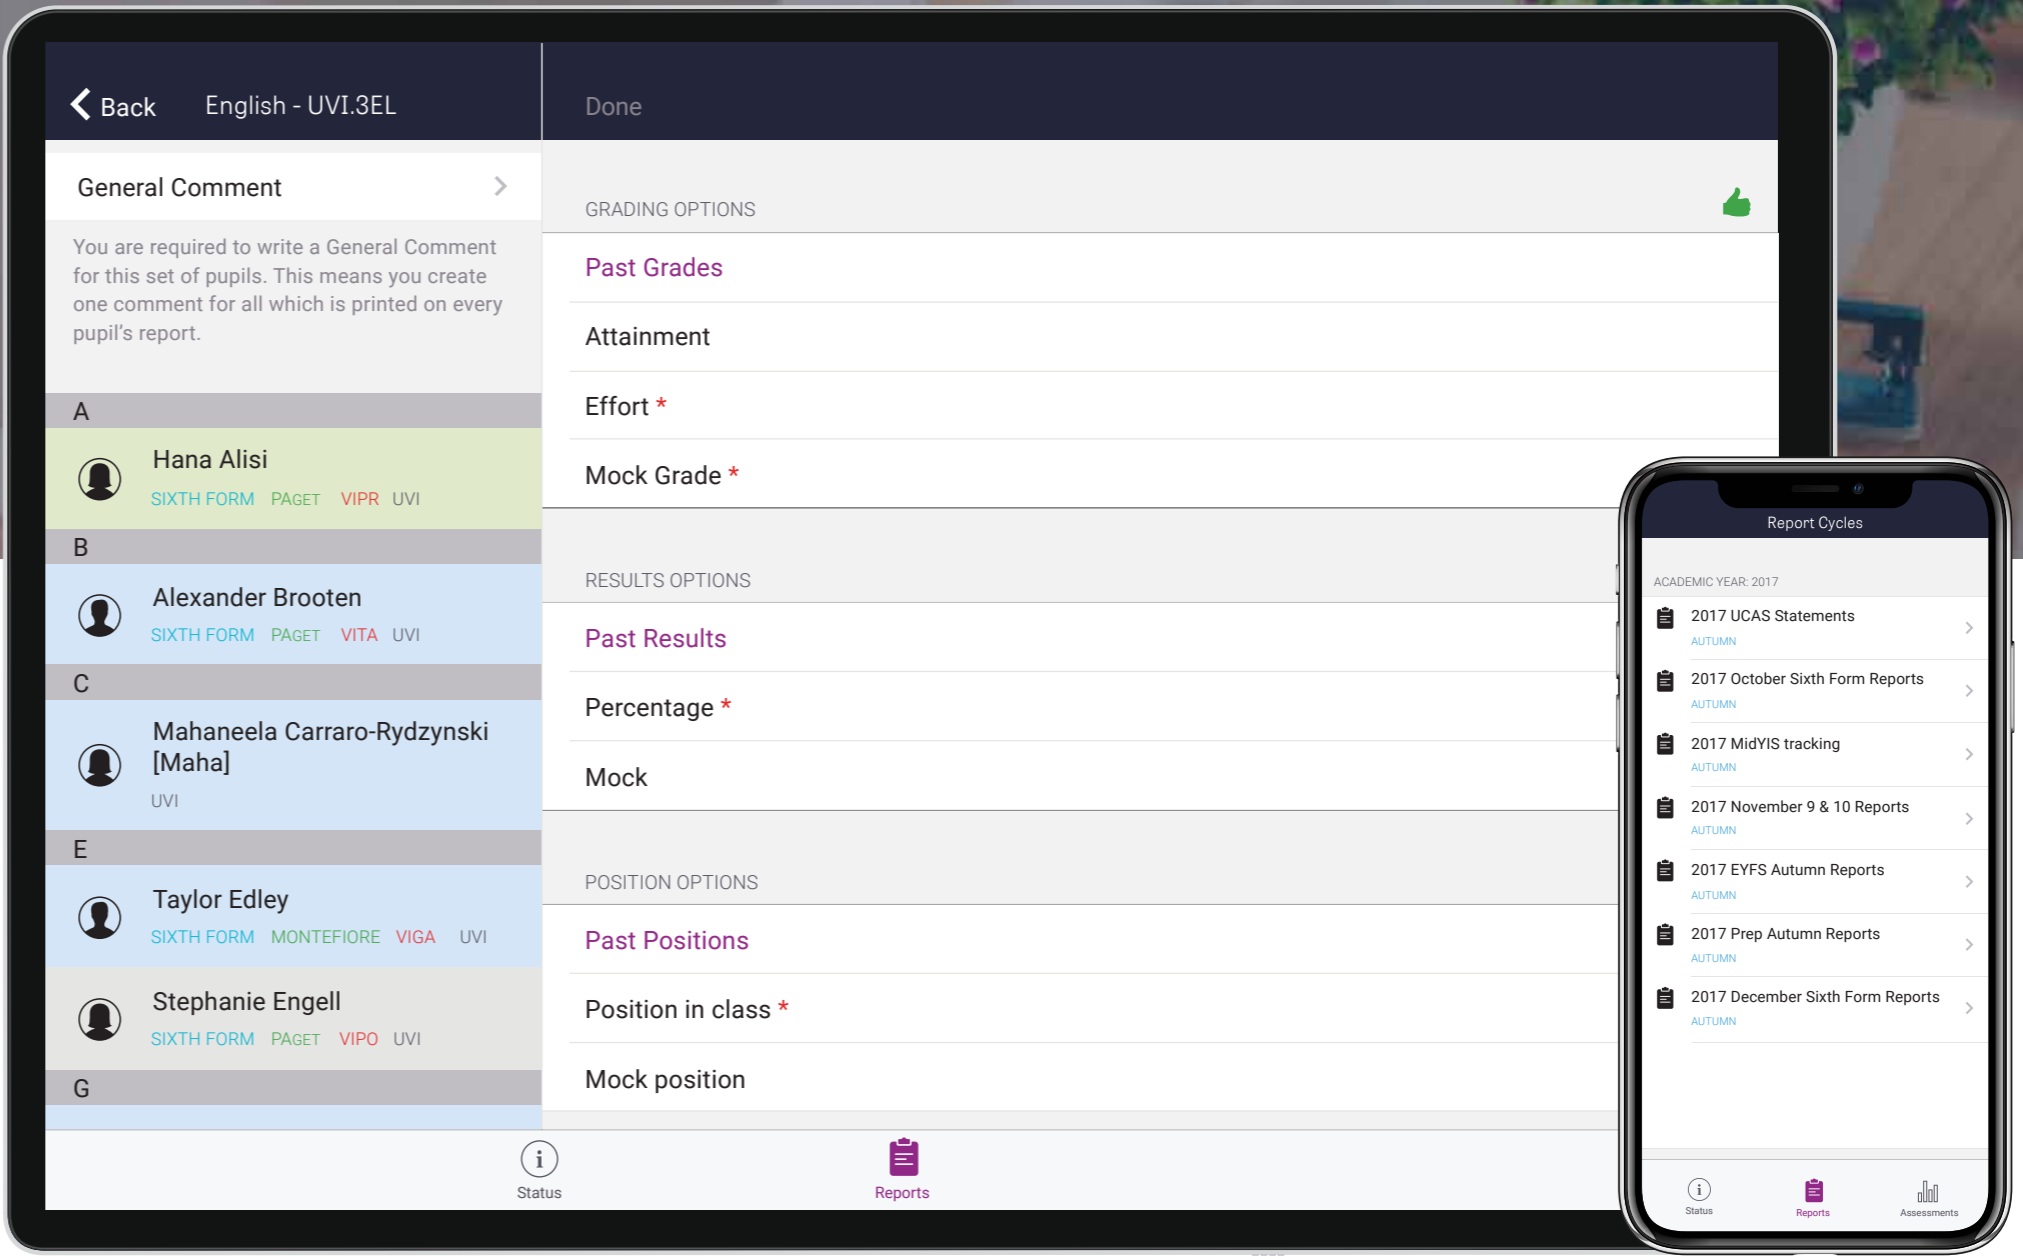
Back English - UVI.3EL

Done

General Comment

You are required to write a General Comment for this set of pupils. This means you create one comment for all which is printed on every pupil's report.

A

Hana Alisi
SIXTH FORM PAGET VIPR UVI

B

Alexander Brooten
SIXTH FORM PAGET VITA UVI

C

Mahaneela Carraro-Rydzynski [Maha]
UVI

E

Taylor Edley
SIXTH FORM MONTEFIORE VIGA UVI

Stephanie Engell
SIXTH FORM PAGET VIPO UVI

G

GRADING OPTIONS

Past Grades

Attainment

Effort *

Mock Grade *

RESULTS OPTIONS

Past Results

Percentage *

Mock

POSITION OPTIONS

Past Positions

Position in class *

Mock position

Status

Reports

Report Cycles

ACADEMIC YEAR: 2017

2017 UCAS Statements
AUTUMN

2017 October Sixth Form Reports
AUTUMN

2017 MidYIS tracking
AUTUMN

2017 November 9 & 10 Reports
AUTUMN

2017 EYFS Autumn Reports
AUTUMN

2017 Prep Autumn Reports
AUTUMN

2017 December Sixth Form Reports
AUTUMN

Status

Reports

Assessments